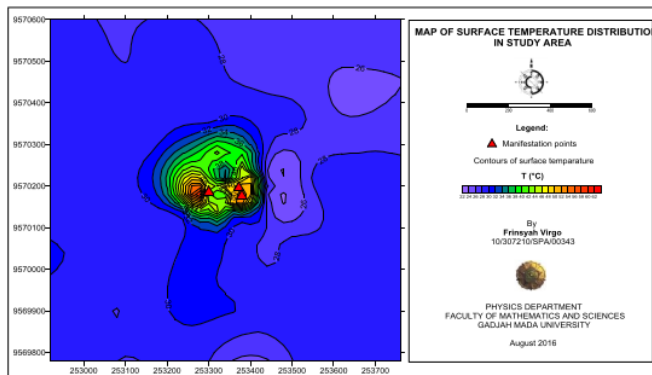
9570600
9570500
9570400
9570300
9570200
9570100
9570000
9569900
9569800

253000 253100 253200 253300 253400 253500 253600 253700

26
25
25
25
25
25
24

MAP OF SURFACE TEMPERATURE DISTRIBUTI
IN STUDY AREA

0 20 40 60

Legend:

Manifestation points

Contours of surface temparature

T (°C)

22 24 26 28 30 32 34 36 38 40 42 44 46 48 50 52 54 56 58 60 62

By
Frinsyah Virgo
10/307210/SPA/00343

PHYSICS DEPARTMENT
FACULTY OF MATHEMATICS AND SCIENCES
GADJAH MADA UNIVERSITY

August 2016